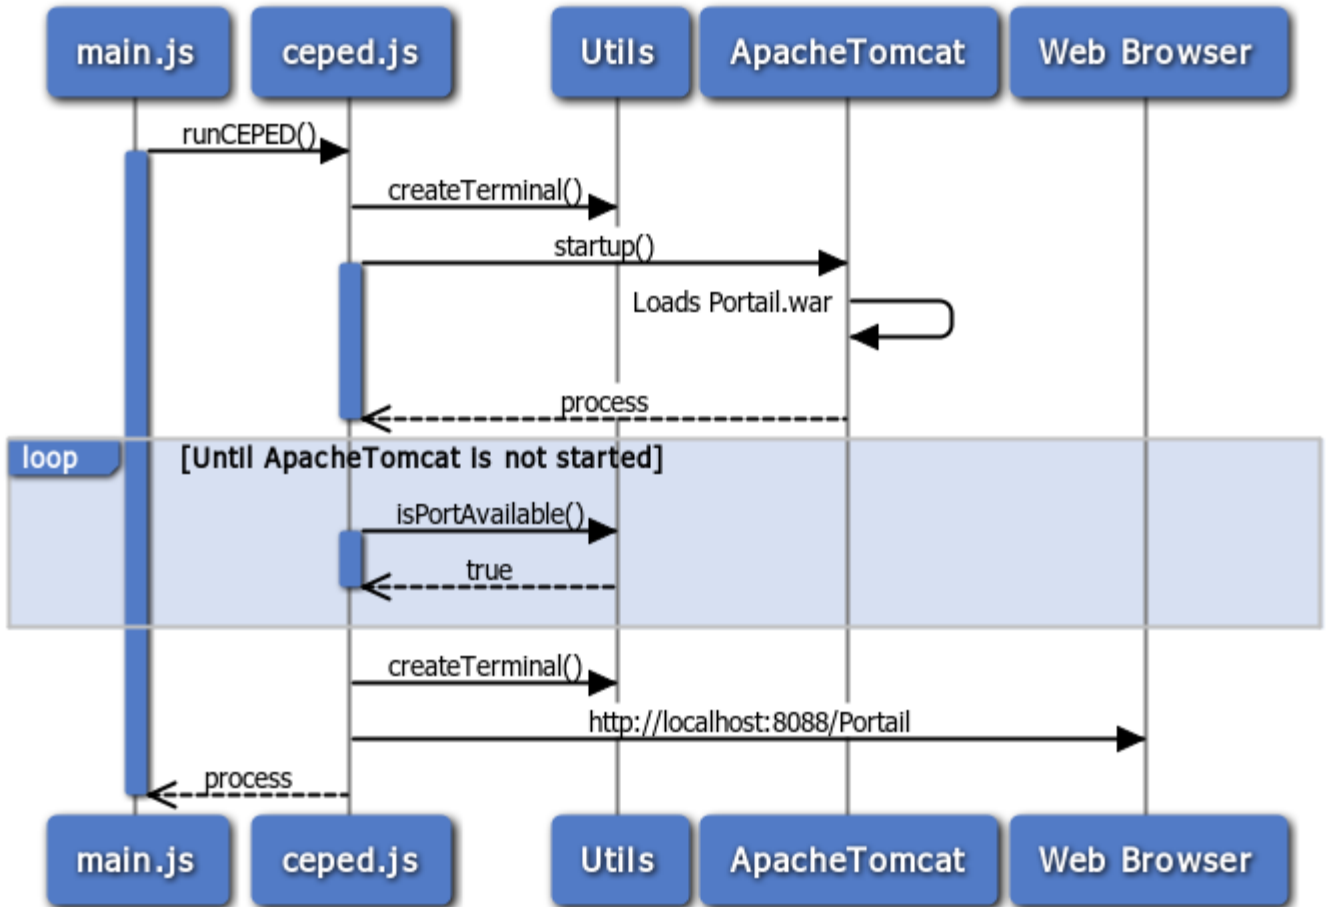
main.js
ceped.js
Utils
ApacheTomcat
Web Browser

runCEPED()
createTerminal()
startup()
Loads Portail.war
process

loop
[Until ApacheTomcat is not started]
isPortAvailable()
true

createTerminal()
http://localhost:8088/Portail
process

main.js
ceped.js
Utils
ApacheTomcat
Web Browser